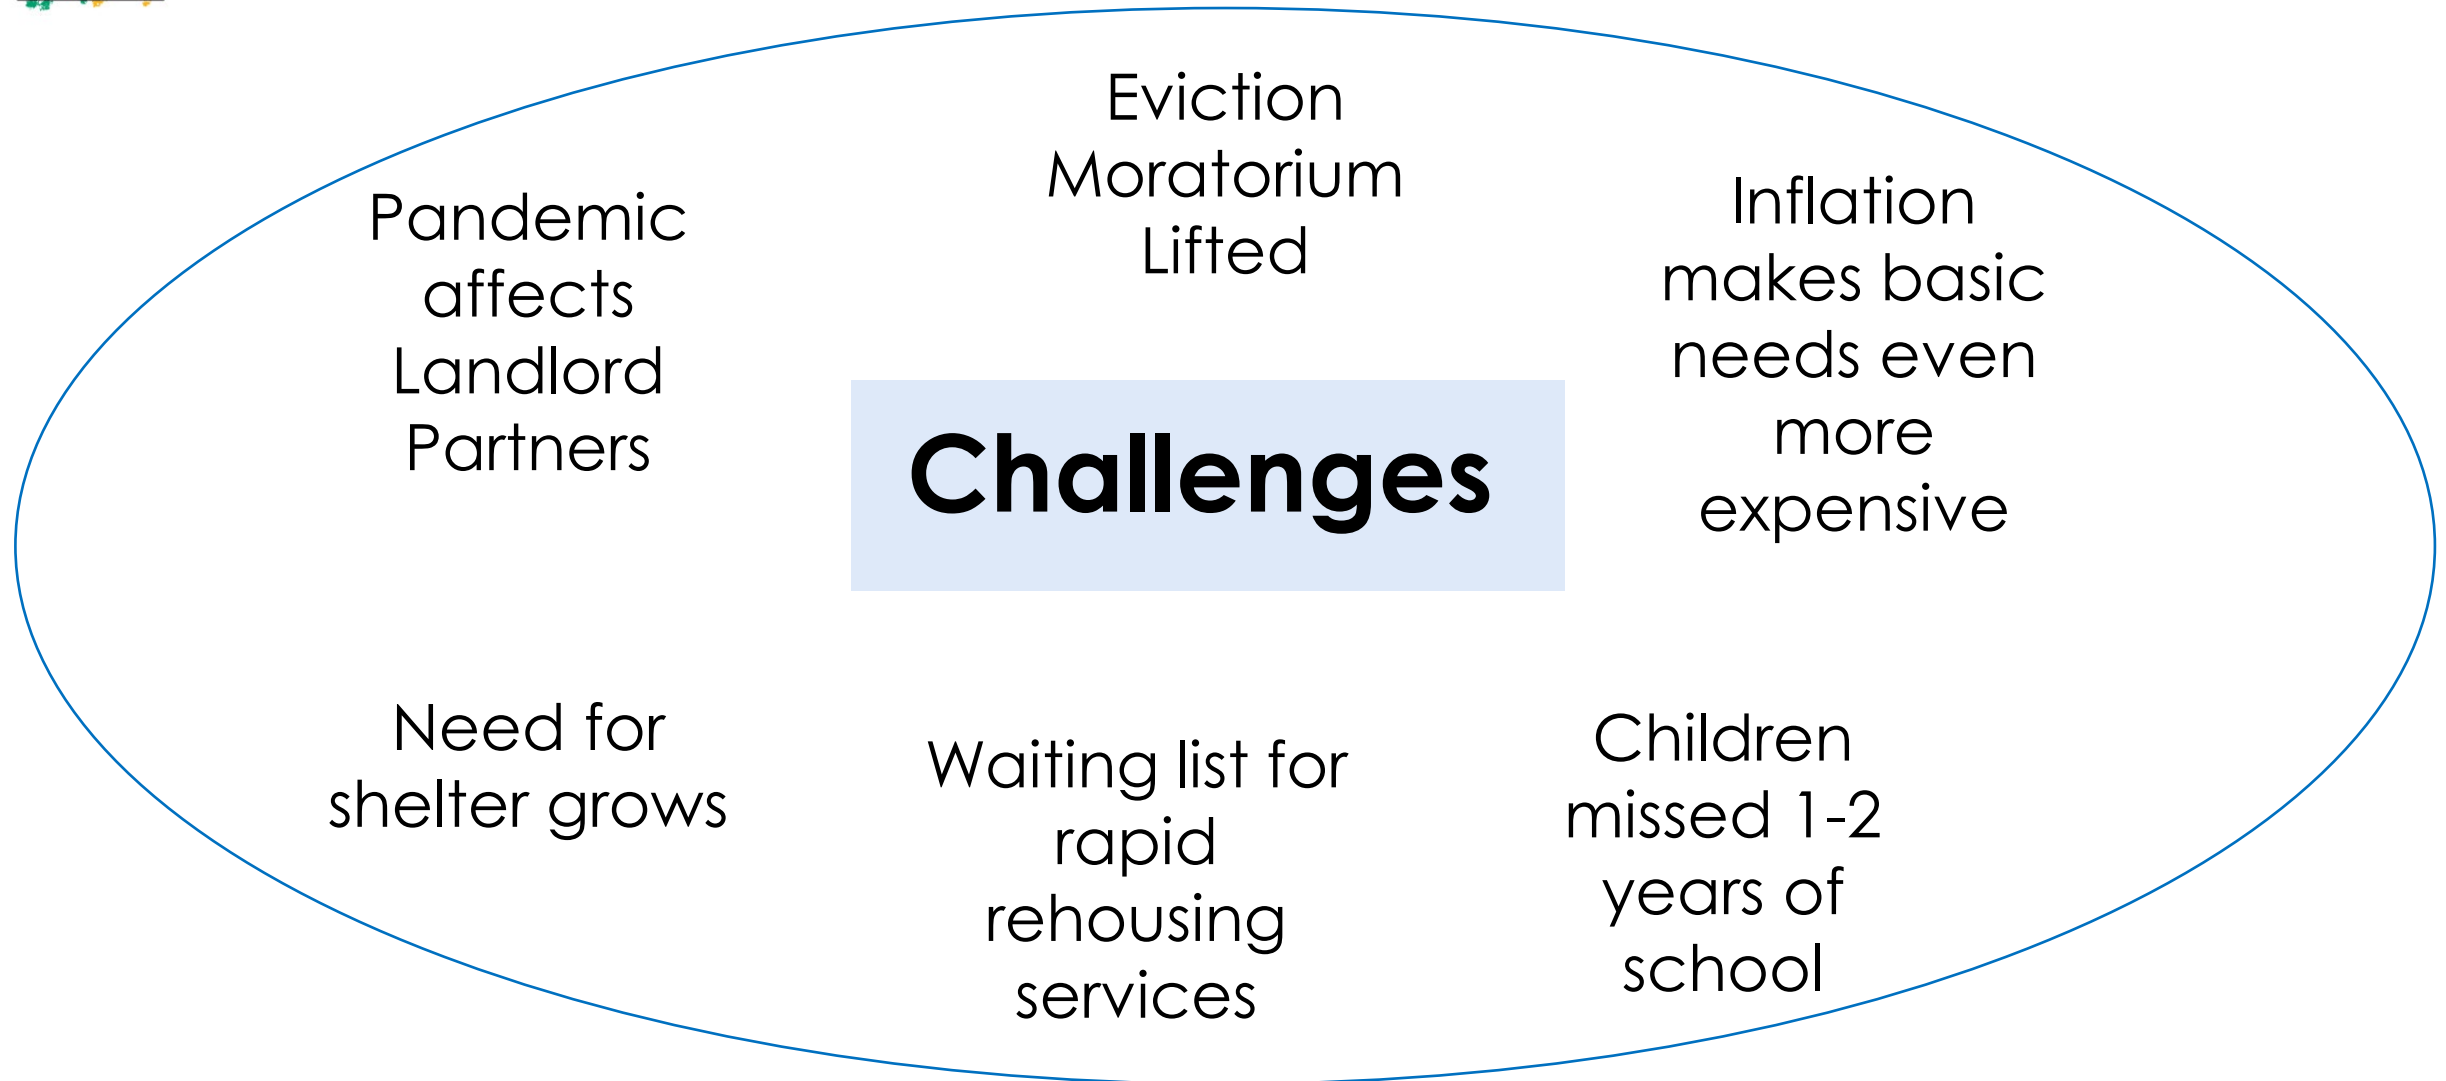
Eviction Moratorium Lifted

Pandemic affects Landlord Partners

Inflation makes basic needs even more expensive

Challenges

Need for shelter grows

Waiting list for rapid rehousing services

Children missed 1-2 years of school